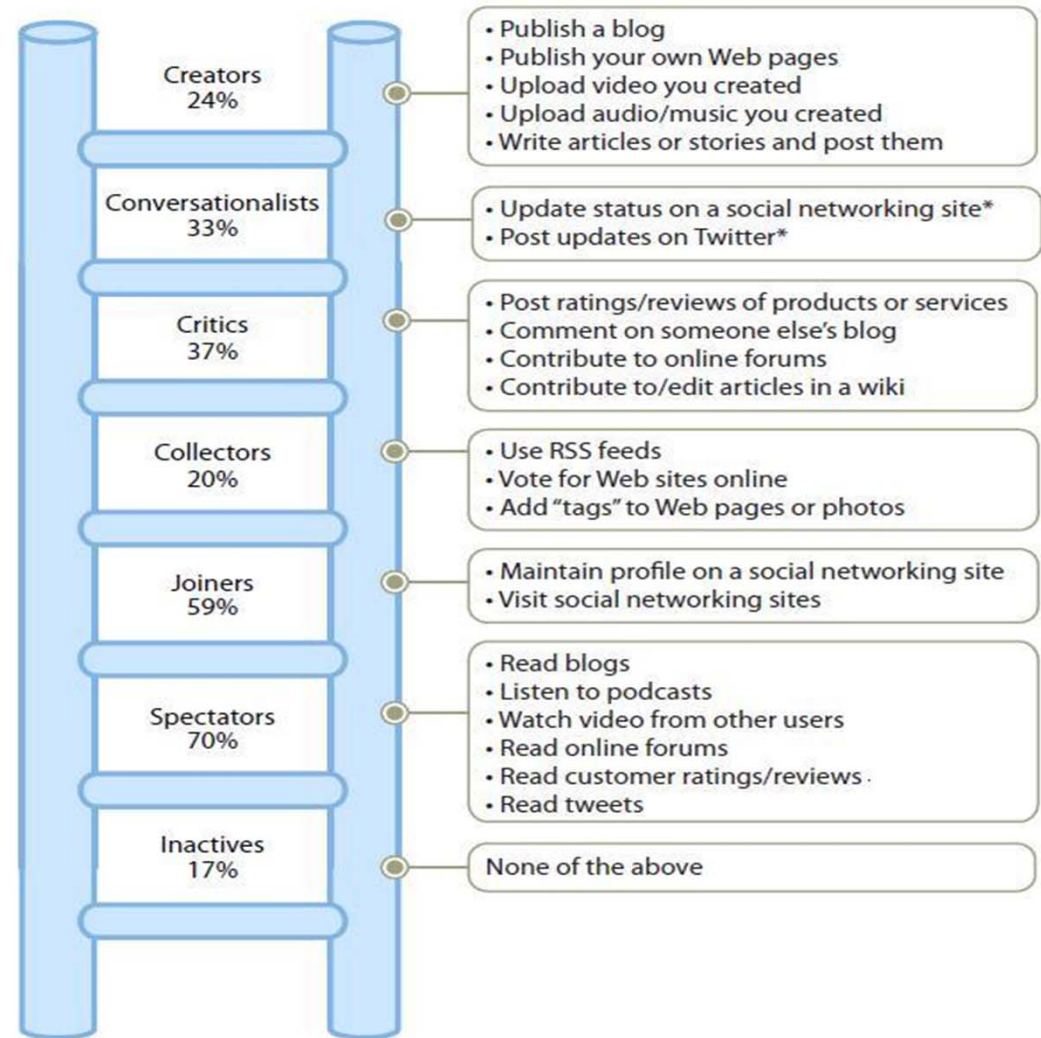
Creators
24%

• Publish a blog
• Publish your own Web pages
• Upload video you created
• Upload audio/music you created
• Write articles or stories and post them

Conversationalists
33%

• Update status on a social networking site*
• Post updates on Twitter*

Critics
37%

• Post ratings/reviews of products or services
• Comment on someone else's blog
• Contribute to online forums
• Contribute to/edit articles in a wiki

Collectors
20%

• Use RSS feeds
• Vote for Web sites online
• Add "tags" to Web pages or photos

Joiners
59%

• Maintain profile on a social networking site
• Visit social networking sites

Spectators
70%

• Read blogs
• Listen to podcasts
• Watch video from other users
• Read online forums
• Read customer ratings/reviews
• Read tweets

Inactives
17%

None of the above